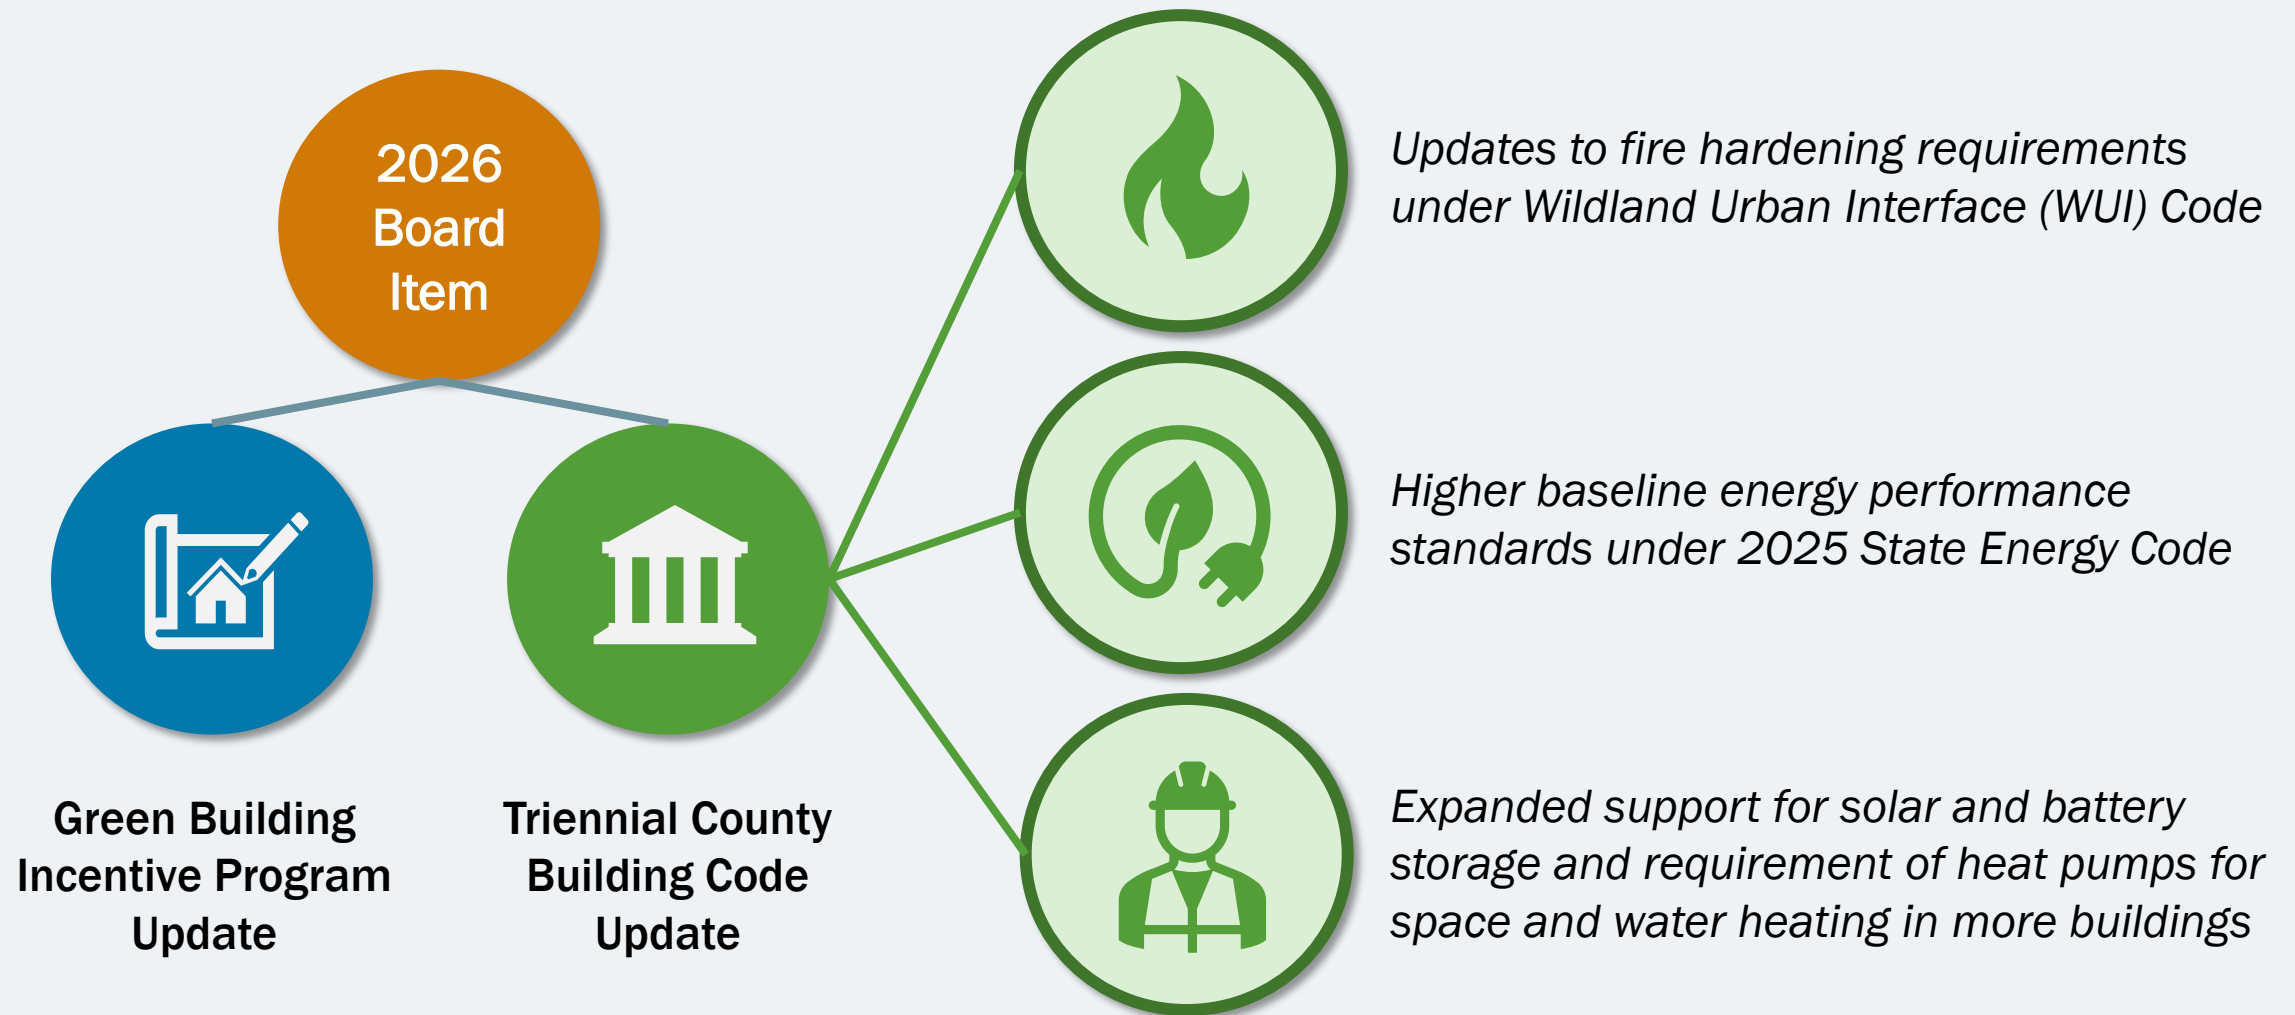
2026
Board
Item

Green Building Incentive Program Update

Triennial County Building Code Update

*Updates to fire hardening requirements under Wildland Urban Interface (WUI) Code*

*Higher baseline energy performance standards under 2025 State Energy Code*

*Expanded support for solar and battery storage and requirement of heat pumps for space and water heating in more buildings*